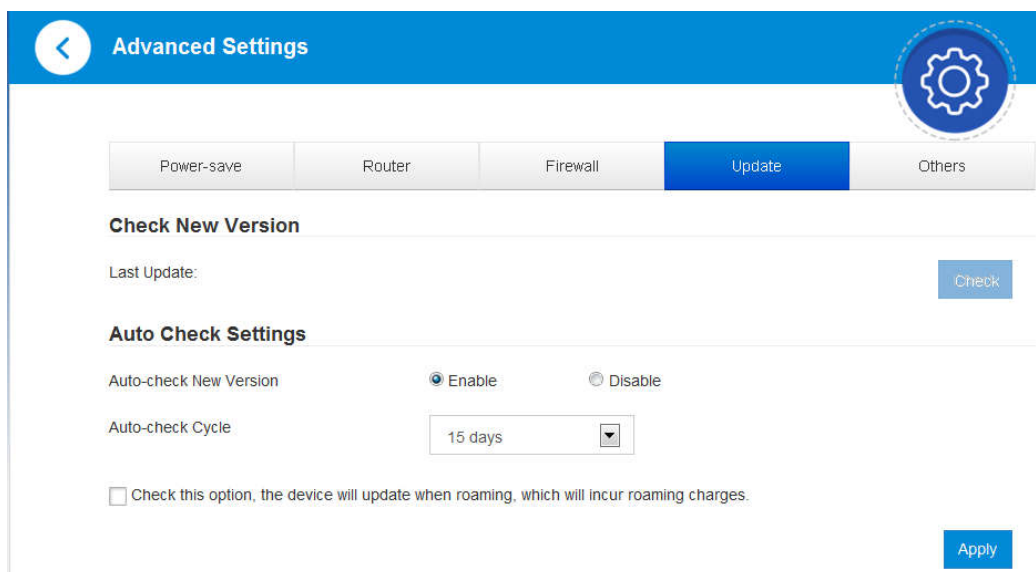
Advanced Settings

Power-save | Router | Firewall | Update | Others

Check New Version

Last Update:

Check

Auto Check Settings

Auto-check New Version

Enable

Disable

Auto-check Cycle

15 days

Check this option, the device will update when roaming, which will incur roaming charges.

Apply